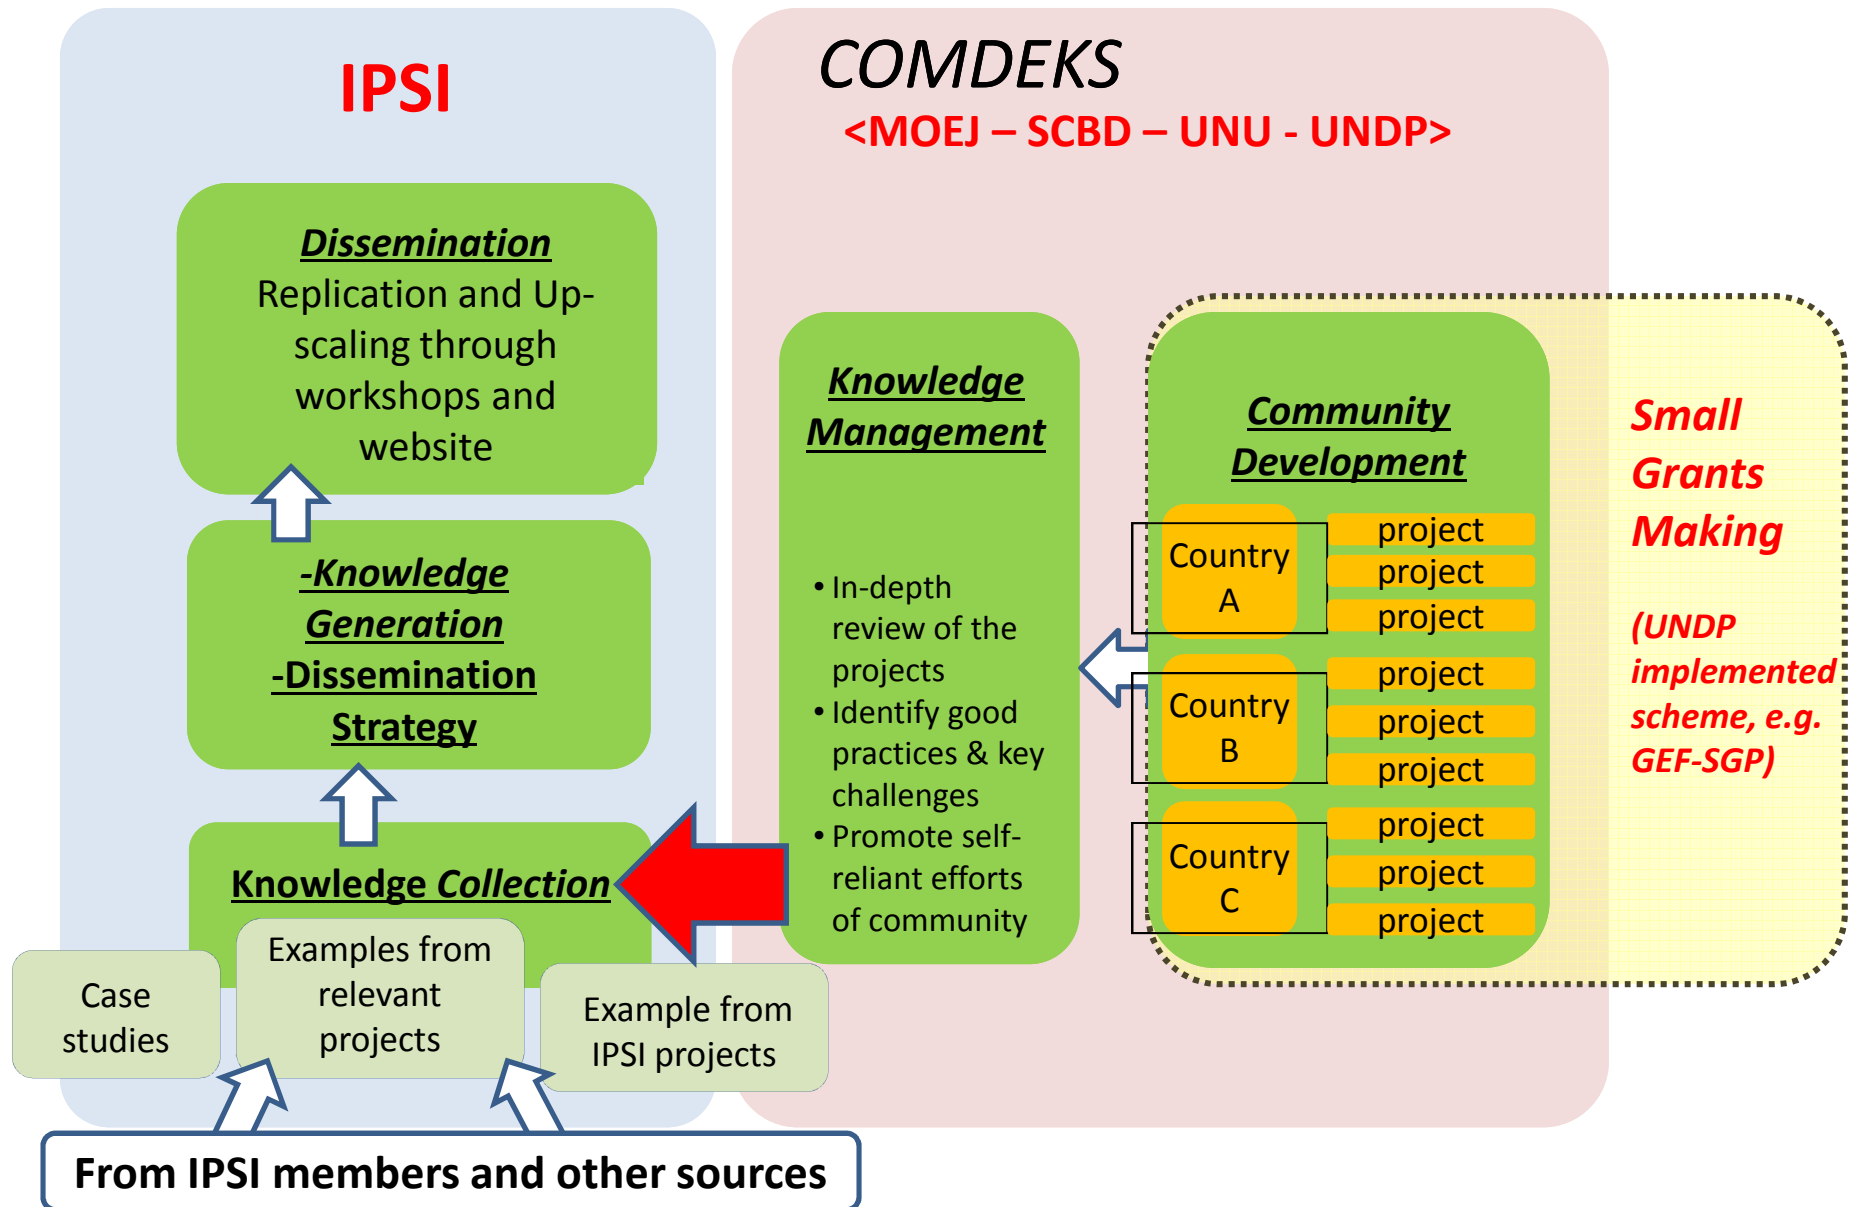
IPSI

Dissemination
Replication and Up-scaling through workshops and website

-Knowledge Generation
-Dissemination Strategy

Knowledge Collection

Case studies

Examples from relevant projects

Example from IPSI projects

From IPSI members and other sources

COMDEKS
<MOEJ – SCBD – UNU - UNDP>

Knowledge Management

• In-depth review of the projects
• Identify good practices & key challenges
• Promote self-reliant efforts of community

Community Development

Country A
project
project
project

Country B
project
project
project

Country C
project
project
project

Small Grants Making

(UNDP implemented scheme, e.g. GEF-SGP)